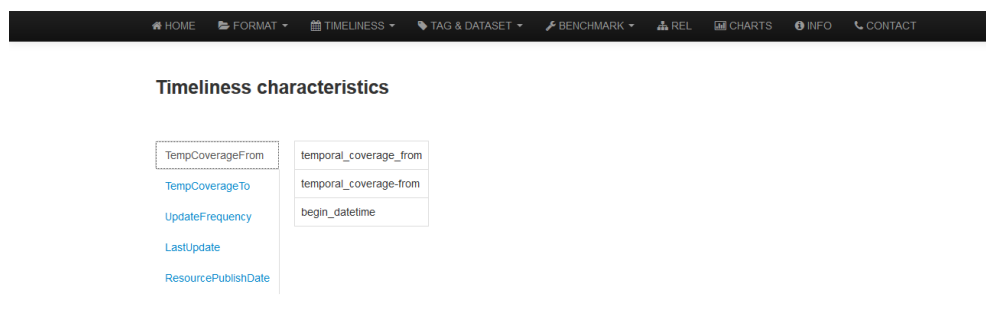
HOME FORMAT TIMELINESS TAG & DATASET BENCHMARK REL CHARTS INFO CONTACT

Timeliness characteristics

TempCoverageFrom
TempCoverageTo
UpdateFrequency
LastUpdate
ResourcePublishDate

temporal_coverage_from
temporal_coverage-from
begin_datetime